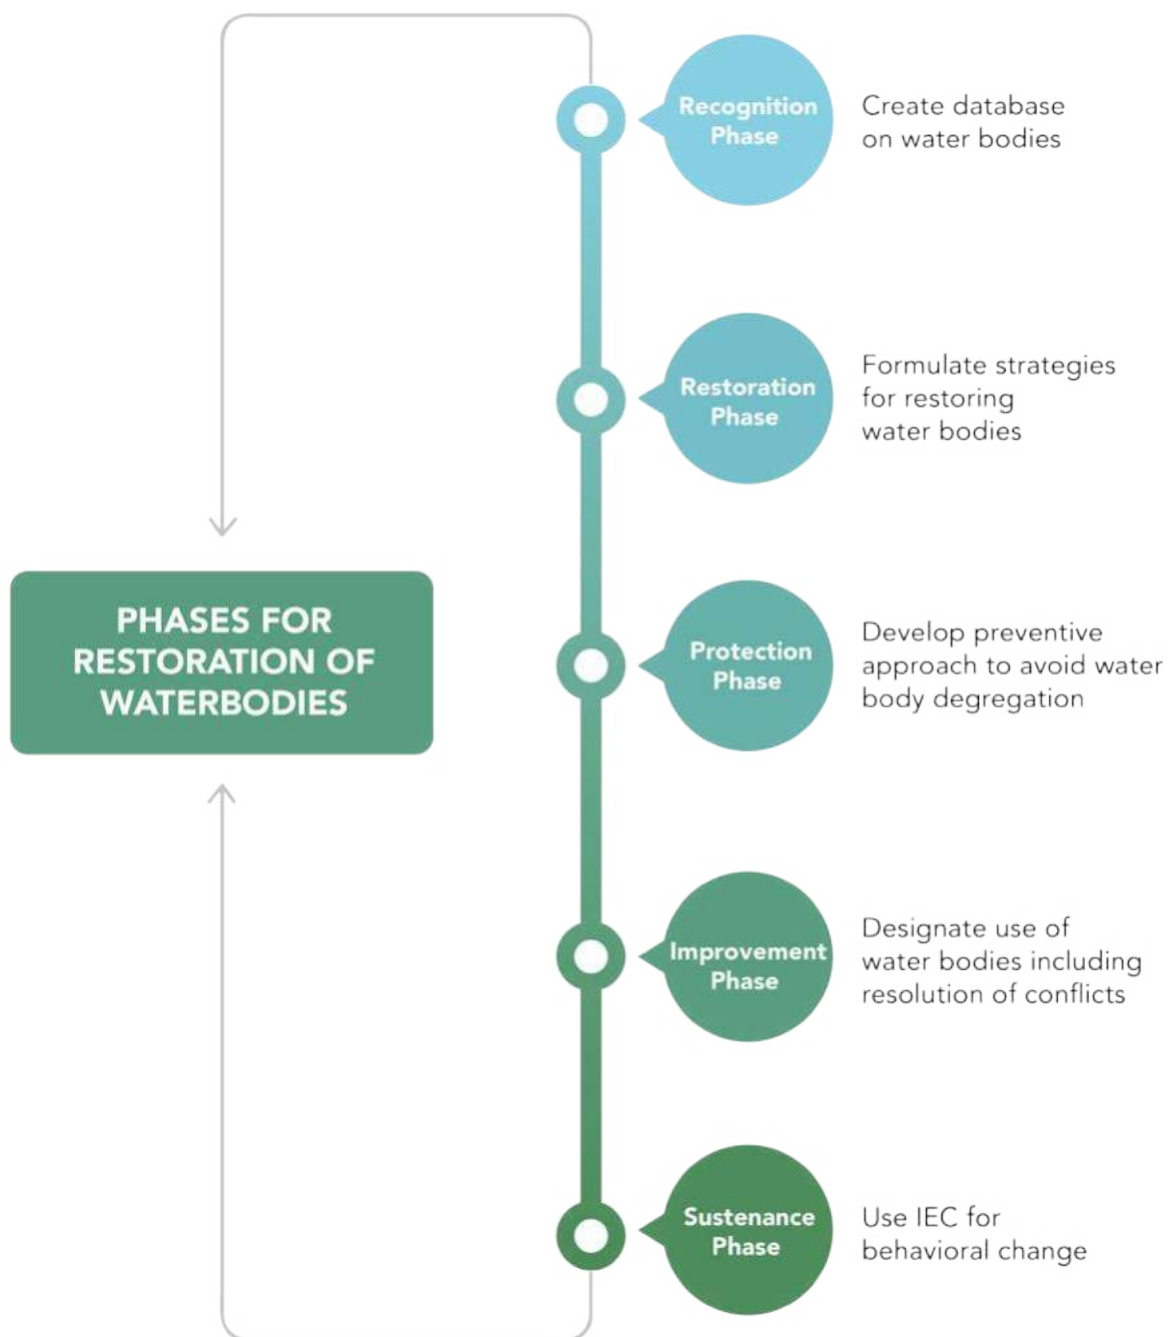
PHASES FOR RESTORATION OF WATERBODIES

Recognition Phase

Create database on water bodies

Restoration Phase

Formulate strategies for restoring water bodies

Protection Phase

Develop preventive approach to avoid water body degregation

Improvement Phase

Designate use of water bodies including resolution of conflicts

Sustenance Phase

Use IEC for behavioral change